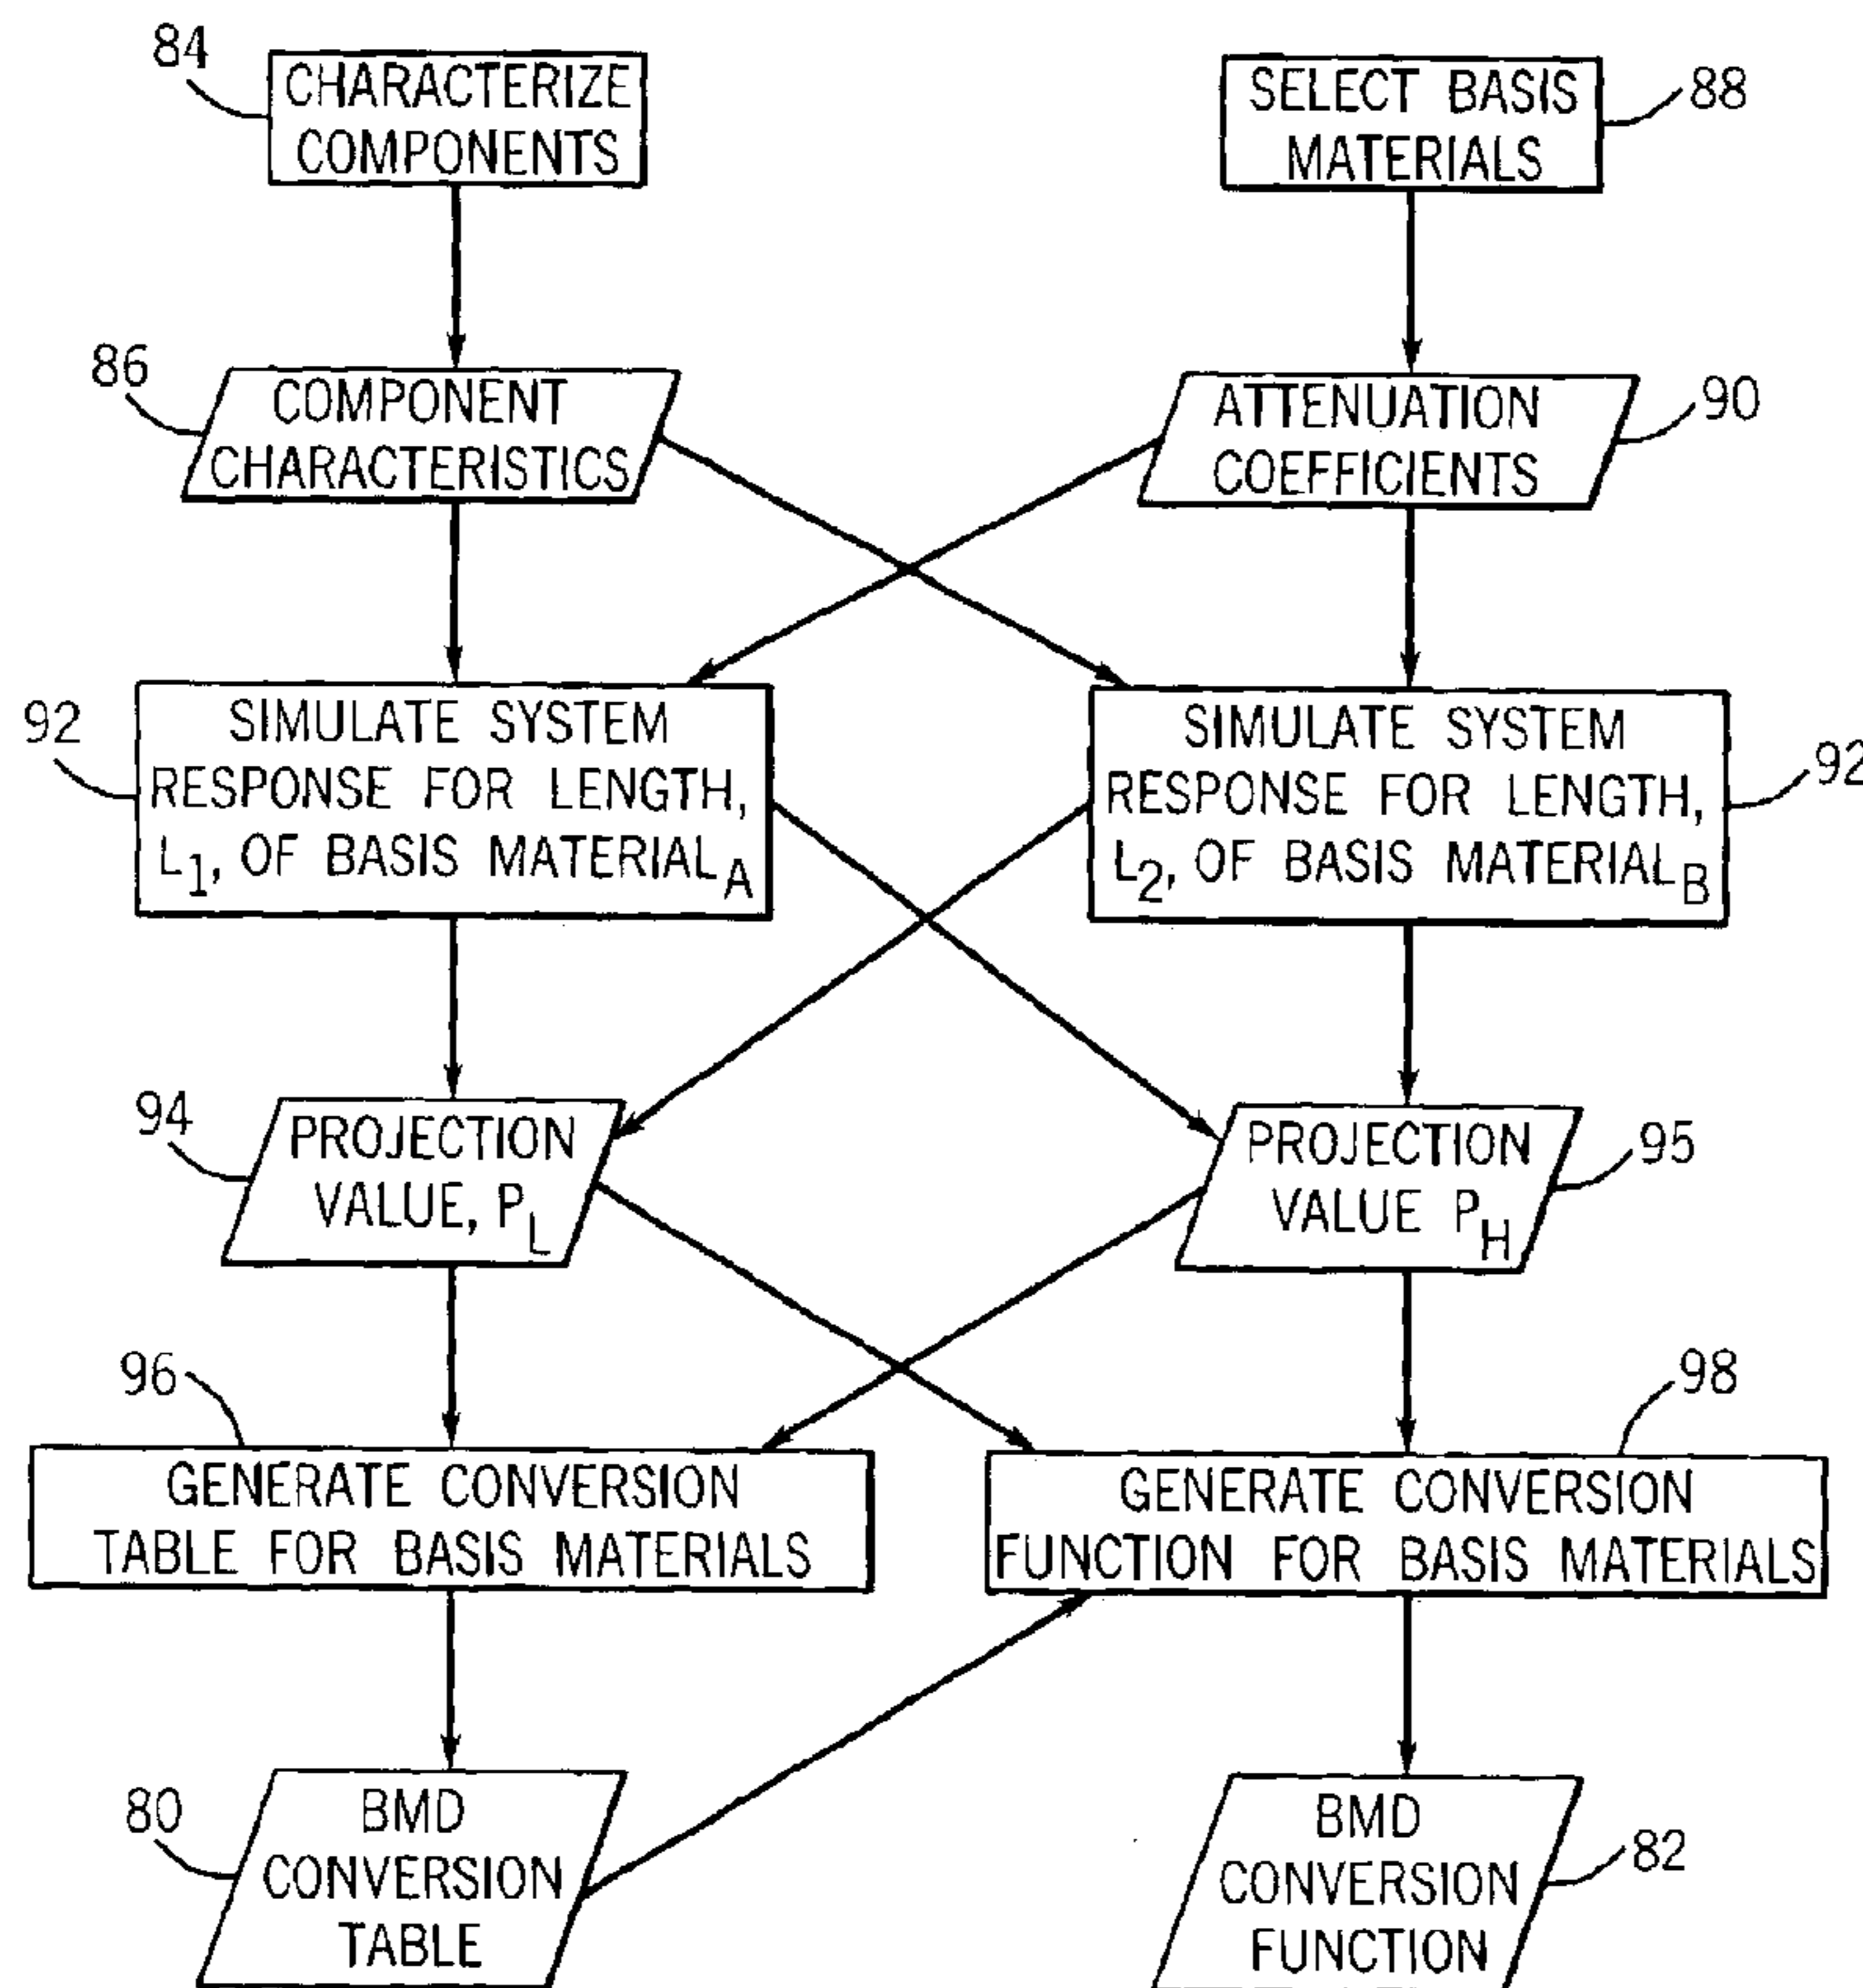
84
CHARACTERIZE COMPONENTS

SELECT BASIS MATERIALS
88

86
COMPONENT CHARACTERISTICS

ATTENUATION COEFFICIENTS
90

92
SIMULATE SYSTEM RESPONSE FOR LENGTH, $L_1$, OF BASIS $MATERIAL_A$

SIMULATE SYSTEM RESPONSE FOR LENGTH, $L_2$, OF BASIS $MATERIAL_B$
92

94
PROJECTION VALUE, $P_L$

PROJECTION VALUE $P_H$
95

96
GENERATE CONVERSION TABLE FOR BASIS MATERIALS

98
GENERATE CONVERSION FUNCTION FOR BASIS MATERIALS

80
BMD CONVERSION TABLE

BMD CONVERSION FUNCTION
82